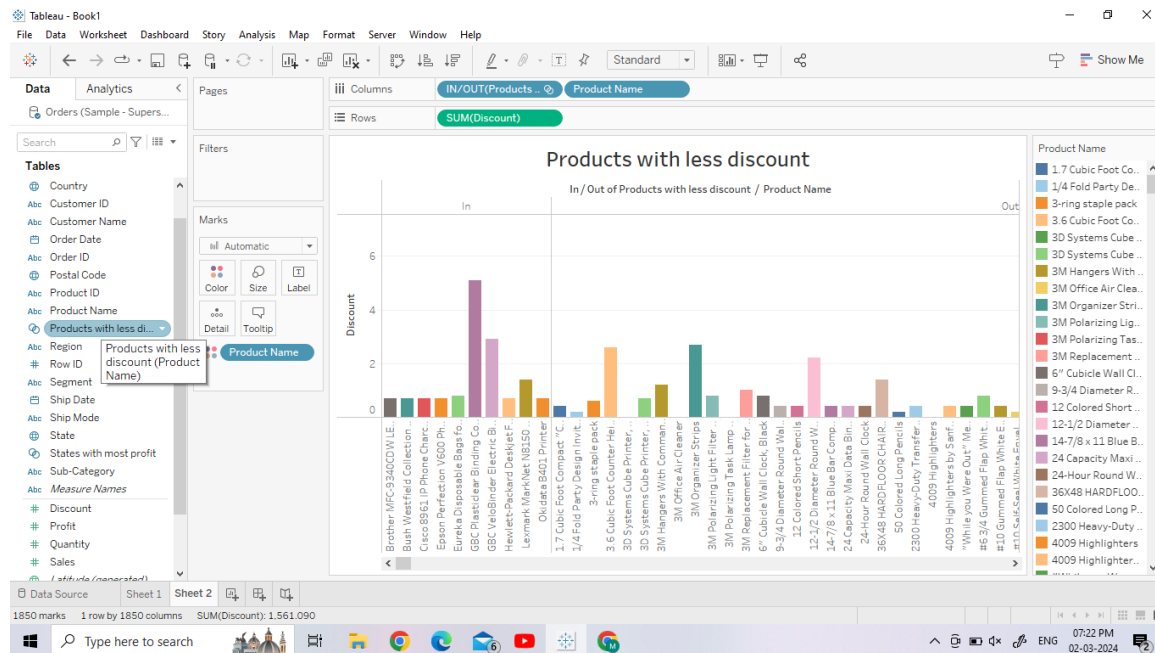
Tableau - Book1

File Data Worksheet Dashboard Story Analysis Map Format Server Window Help

Standard

Show Me

Data Analytics

Orders (Sample - Supers...

Search

Tables

Country
Customer ID
Customer Name
Order Date
Order ID
Postal Code
Product ID
Product Name
Products with less di...
Region
Row ID
Segment
Ship Date
Ship Mode
State
States with most profit
Sub-Category
Measure Names
Discount
Profit
Quantity
Sales
Latitude (generated)

Products with less discount (Product Name)

Pages

Filters

Marks

Automatic

Color Size Label

Detail Tooltip

Product Name

Columns IN/OUT(Products .. Product Name

Rows SUM(Discount)

Products with less discount

In / Out of Products with less discount / Product Name

In

Out

Discount

6
4
2
0

Brother MFC-9340CDW LE..
Bush Westfield Collection ..
Cisco 8961 IP Phone Charc..
Epson Perfection V600 Ph..
Eureka Disposable Bags fo..
GBC Plasticlear Binding Co..
GBC VeloBinder Electric Bi..
Hewlett-Packard Deskjet F..
Lexmark MarkNet N8150 ..
Okidata B401 Printer
1.7 Cubic Foot Compact "C..
1/4 Fold Party Design Invit..
3-ring staple pack
3.6 Cubic Foot Counter Hei..
3D Systems Cube Printer, ..
3D Systems Cube Printer, ..
3M Hangers With Comman..
3M Office Air Cleaner
3M Organizer Strips
3M Polarizing Light Filter ..
3M Polarizing Task Lamp ..
3M Replacement Filter for..
6" Cubicle Wall Clock, Black
9-3/4 Diameter Round Wal..
12 Colored Short Pencils
12-1/2 Diameter Round W..
14-7/8 x 11 Blue Bar Comp..
24 Capacity Maxi Data Bin..
24-Hour Round Wall Clock
36X48 HARDFLOOR CHAIR..
50 Colored Long Pencils
2300 Heavy-Duty Transfer..
4009 Highlighters
4009 Highlighters by Sanf..
"While you Were Out" Me..
#6 3/4 Gummed Flap Whit..
#10 Gummed Flap White E..
#10 Self-Seal White Envel..

Product Name

1.7 Cubic Foot Co..
1/4 Fold Party De..
3-ring staple pack
3.6 Cubic Foot Co..
3D Systems Cube ..
3D Systems Cube ..
3M Hangers With ..
3M Office Air Clea..
3M Organizer Stri..
3M Polarizing Lig..
3M Polarizing Tas..
3M Replacement ..
6" Cubicle Wall Cl..
9-3/4 Diameter R..
12 Colored Short ..
12-1/2 Diameter ..
14-7/8 x 11 Blue B..
24 Capacity Maxi ..
24-Hour Round W..
36X48 HARDFLOO..
50 Colored Long P..
2300 Heavy-Duty ..
4009 Highlighters
4009 Highlighter..

Data Source Sheet 1 Sheet 2

1850 marks 1 row by 1850 columns SUM(Discount): 1,561.090

Type here to search

ENG 07:22 PM 02-03-2024